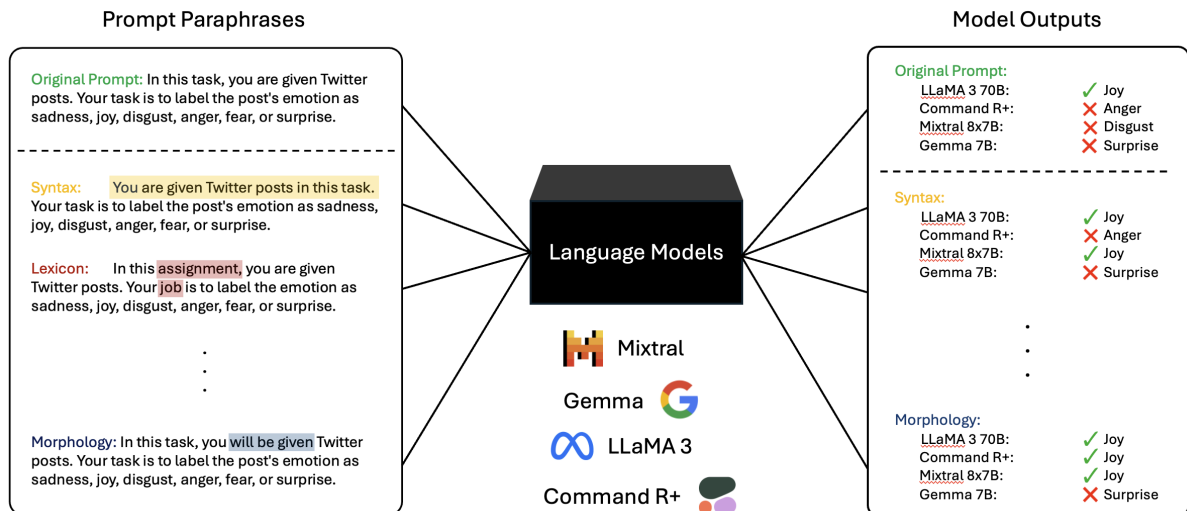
Prompt Paraphrases

Original Prompt: In this task, you are given Twitter posts. Your task is to label the post's emotion as sadness, joy, disgust, anger, fear, or surprise.

Syntax: You are given Twitter posts in this task. Your task is to label the post's emotion as sadness, joy, disgust, anger, fear, or surprise.

Lexicon: In this assignment, you are given Twitter posts. Your job is to label the emotion as sadness, joy, disgust, anger, fear, or surprise.

.
.
.

Morphology: In this task, you will be given Twitter posts. Your task is to label the post's emotion as sadness, joy, disgust, anger, fear, or surprise.

Language Models

Mixtral

Gemma

LLaMA 3

Command R+

Model Outputs

Original Prompt:
LLaMA 3 70B: ✓ Joy
Command R+: ✗ Anger
Mixtral 8x7B: ✗ Disgust
Gemma 7B: ✗ Surprise

Syntax:
LLaMA 3 70B: ✓ Joy
Command R+: ✗ Anger
Mixtral 8x7B: ✓ Joy
Gemma 7B: ✗ Surprise

.
.
.

Morphology:
LLaMA 3 70B: ✓ Joy
Command R+: ✓ Joy
Mixtral 8x7B: ✓ Joy
Gemma 7B: ✗ Surprise